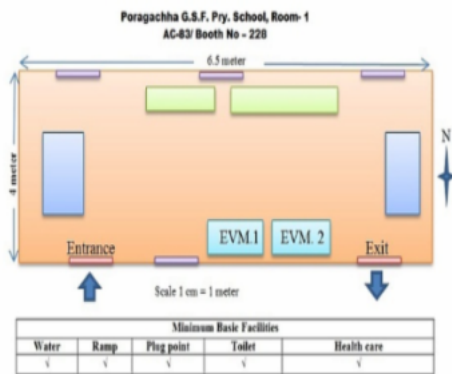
Poragachha G.S.F. Pry. School, Room- 1
AC-63/ Booth No - 228

6.5 meter

4 meter

N

Entrance

EVM.1

EVM. 2

Exit

Scale 1 cm = 1 meter

| Minimum Basic Facilities | | | | |
|---|---|---|---|---|
| Water | Ramp | Plug point | Toilet | Health care |
| √ | √ | √ | √ | √ |